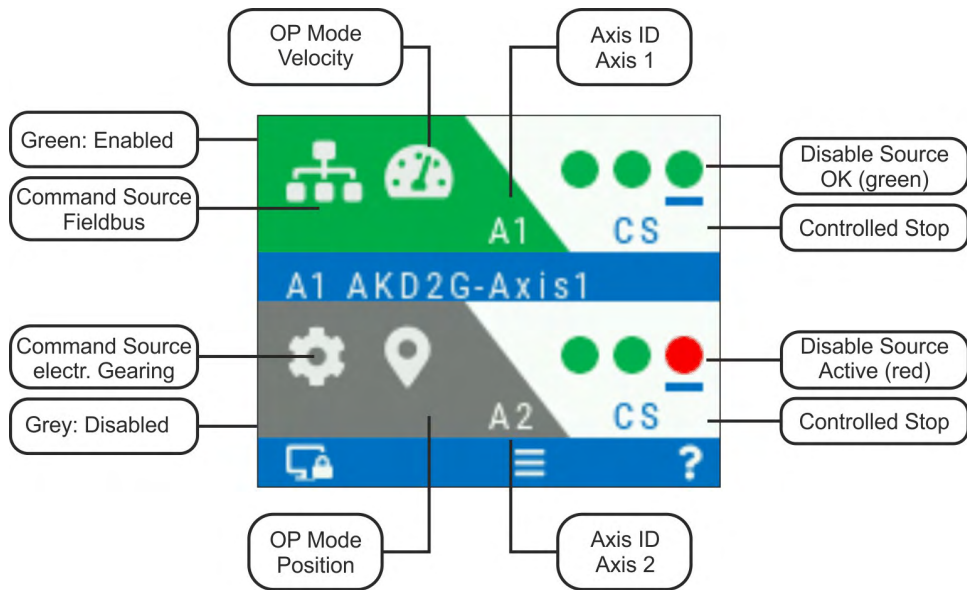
OP Mode
Velocity

Axis ID
Axis 1

Green: Enabled

Command Source
Fieldbus

Disable Source
OK (green)

A1

CS

Controlled Stop

A1 AKD2G-Axis1

Command Source
electr. Gearing

Disable Source
Active (red)

Grey: Disabled

A2

CS

Controlled Stop

?

OP Mode
Position

Axis ID
Axis 2